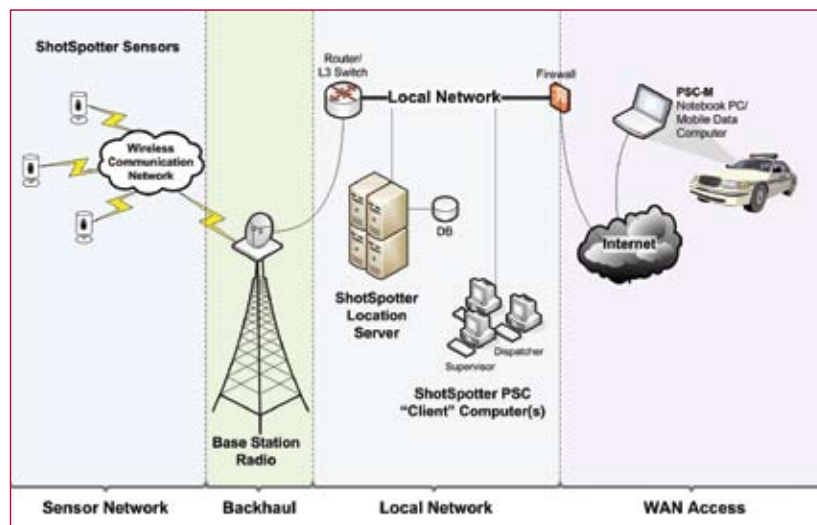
ShotSpotter Sensors

Wireless Communication Network

Router/ L3 Switch

Local Network

Firewall

PSC-M Notebook PC/ Mobile Data Computer

DB

Internet

ShotSpotter Location Server

Dispatcher

Supervisor

ShotSpotter PSC "Client" Computer(s)

Base Station Radio

Sensor Network

Backhaul

Local Network

WAN Access